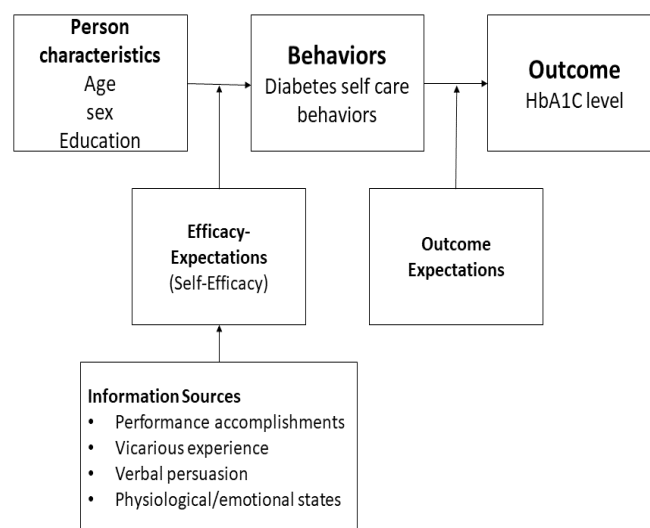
**Person characteristics**
Age
sex
Education

**Behaviors**
Diabetes self care behaviors

**Outcome**
HbA1C level

**Efficacy-Expectations**
(Self-Efficacy)

**Outcome Expectations**

**Information Sources**
- Performance accomplishments
- Vicarious experience
- Verbal persuasion
- Physiological/emotional states